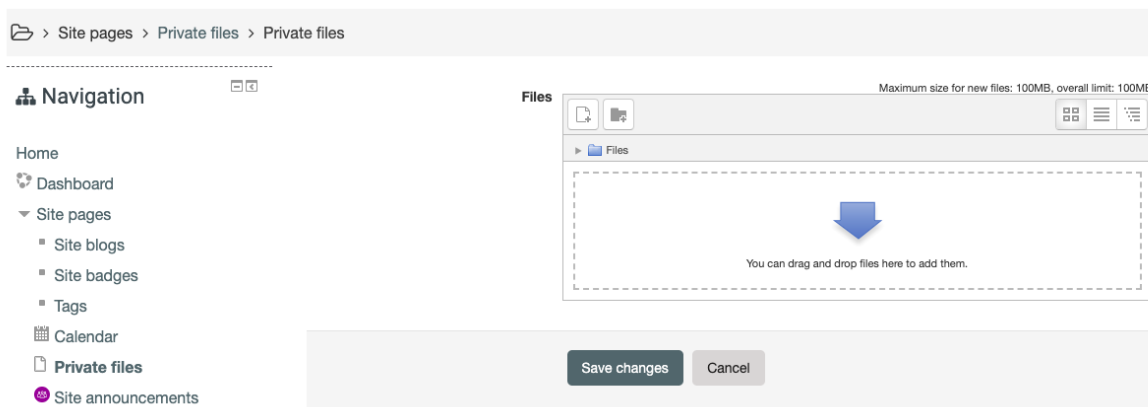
> Site pages > Private files > Private files

Navigation

Home

Dashboard

Site pages

Site blogs

Site badges

Tags

Calendar

Private files

Site announcements

Files

Maximum size for new files: 100MB, overall limit: 100MB

Files

You can drag and drop files here to add them.

Save changes

Cancel